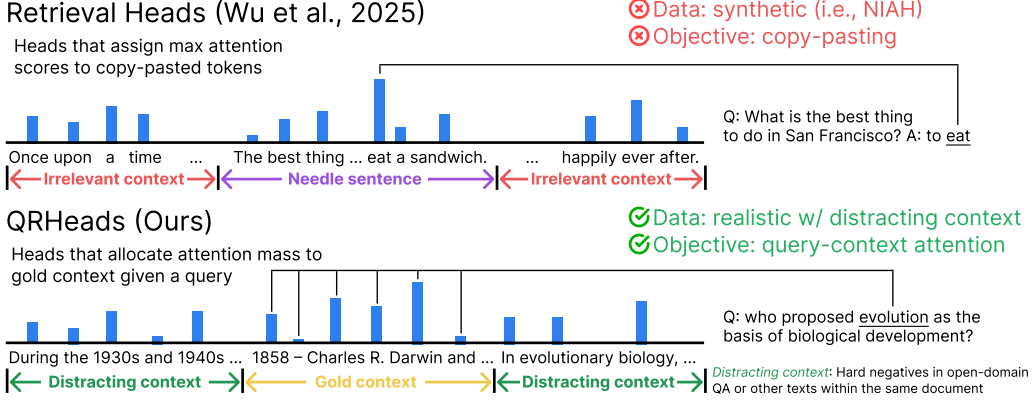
Retrieval Heads (Wu et al., 2025)

Data: synthetic (i.e., NIAH)
Objective: copy-pasting

Heads that assign max attention scores to copy-pasted tokens

Q: What is the best thing to do in San Francisco? A: to eat

Once upon a time ... The best thing ... eat a sandwich. ... happily ever after.

Irrelevant context
Needle sentence
Irrelevant context

QRHeads (Ours)

Data: realistic w/ distracting context
Objective: query-context attention

Heads that allocate attention mass to gold context given a query

Q: who proposed evolution as the basis of biological development?

During the 1930s and 1940s ... 1858 – Charles R. Darwin and ... In evolutionary biology, ...

Distracting context
Gold context
Distracting context

Distracting context: Hard negatives in open-domain QA or other texts within the same document